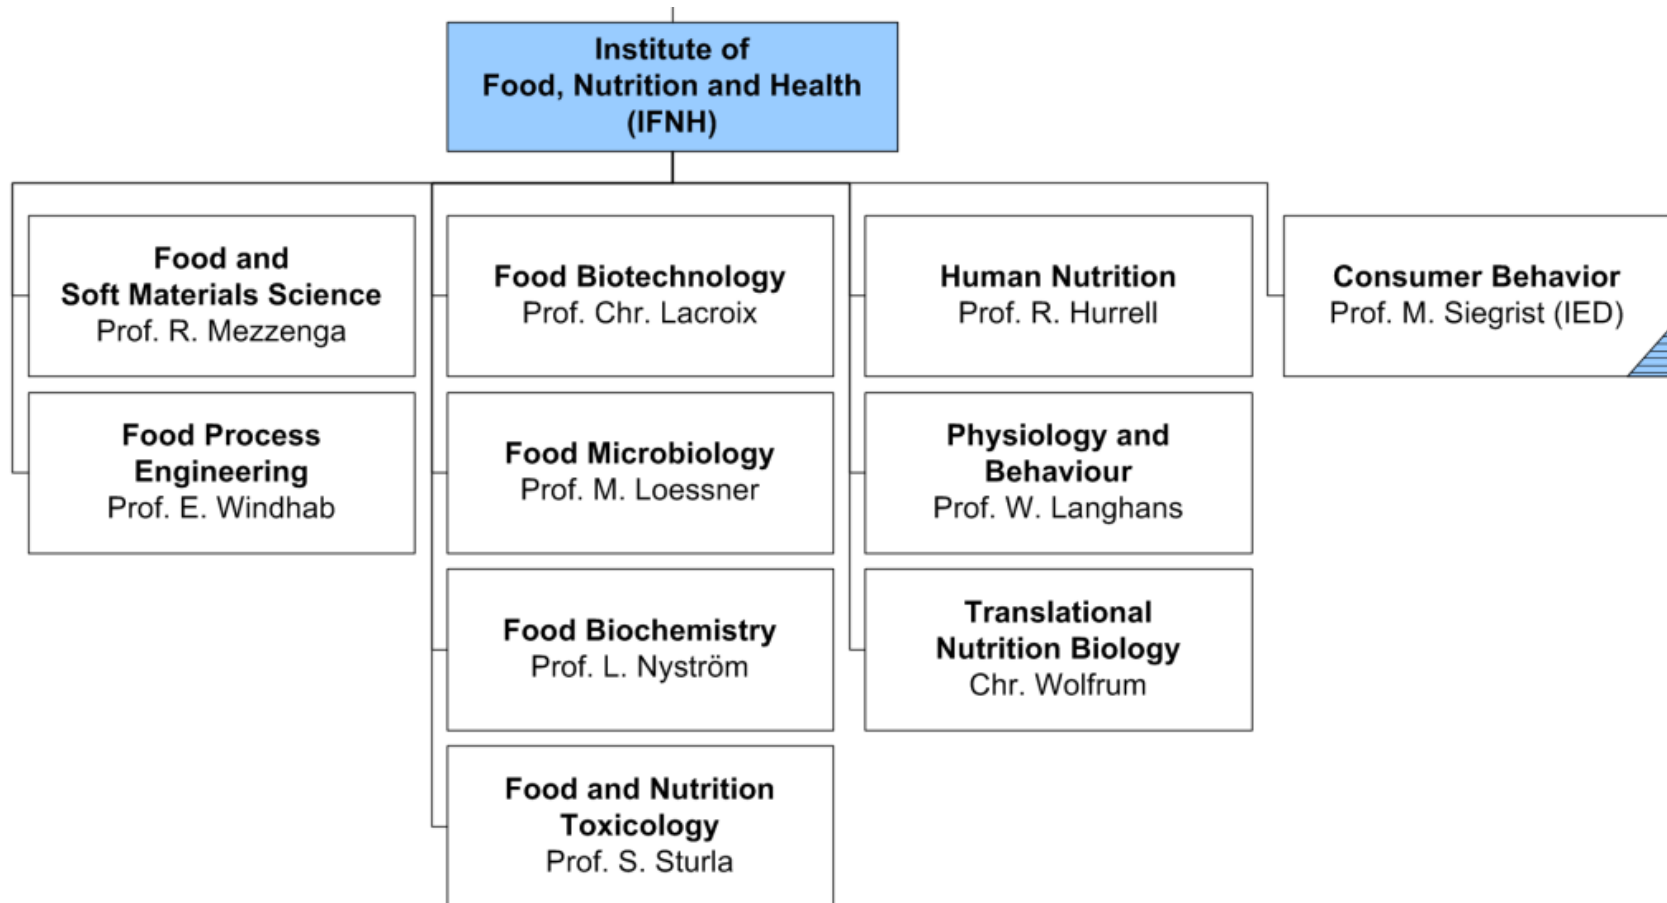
Institute of
Food, Nutrition and Health
(IFNH)

Food and
Soft Materials Science
Prof. R. Mezzenga

Food Process
Engineering
Prof. E. Windhab

Food Biotechnology
Prof. Chr. Lacroix

Food Microbiology
Prof. M. Loessner

Food Biochemistry
Prof. L. Nyström

Food and Nutrition
Toxicology
Prof. S. Sturla

Human Nutrition
Prof. R. Hurrell

Physiology and
Behaviour
Prof. W. Langhans

Translational
Nutrition Biology
Chr. Wolfrum

Consumer Behavior
Prof. M. Siegrist (IED)